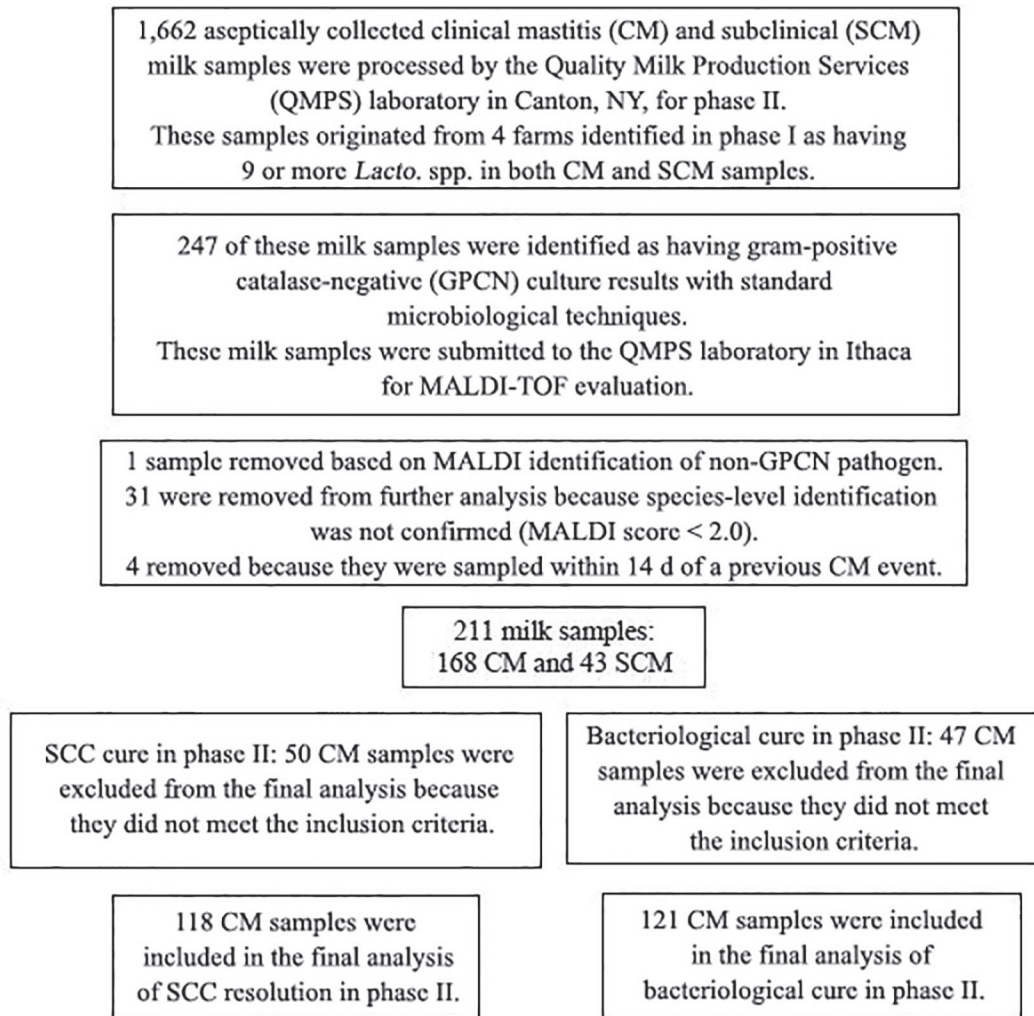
1,662 aseptically collected clinical mastitis (CM) and subclinical (SCM) milk samples were processed by the Quality Milk Production Services (QMPS) laboratory in Canton, NY, for phase II.
These samples originated from 4 farms identified in phase I as having 9 or more *Lacto.* spp. in both CM and SCM samples.

247 of these milk samples were identified as having gram-positive catalase-negative (GPCN) culture results with standard microbiological techniques.
These milk samples were submitted to the QMPS laboratory in Ithaca for MALDI-TOF evaluation.

1 sample removed based on MALDI identification of non-GPCN pathogen.
31 were removed from further analysis because species-level identification was not confirmed (MALDI score < 2.0).
4 removed because they were sampled within 14 d of a previous CM event.

211 milk samples:
168 CM and 43 SCM

SCC cure in phase II: 50 CM samples were excluded from the final analysis because they did not meet the inclusion criteria.

Bacteriological cure in phase II: 47 CM samples were excluded from the final analysis because they did not meet the inclusion criteria.

118 CM samples were included in the final analysis of SCC resolution in phase II.

121 CM samples were included in the final analysis of bacteriological cure in phase II.